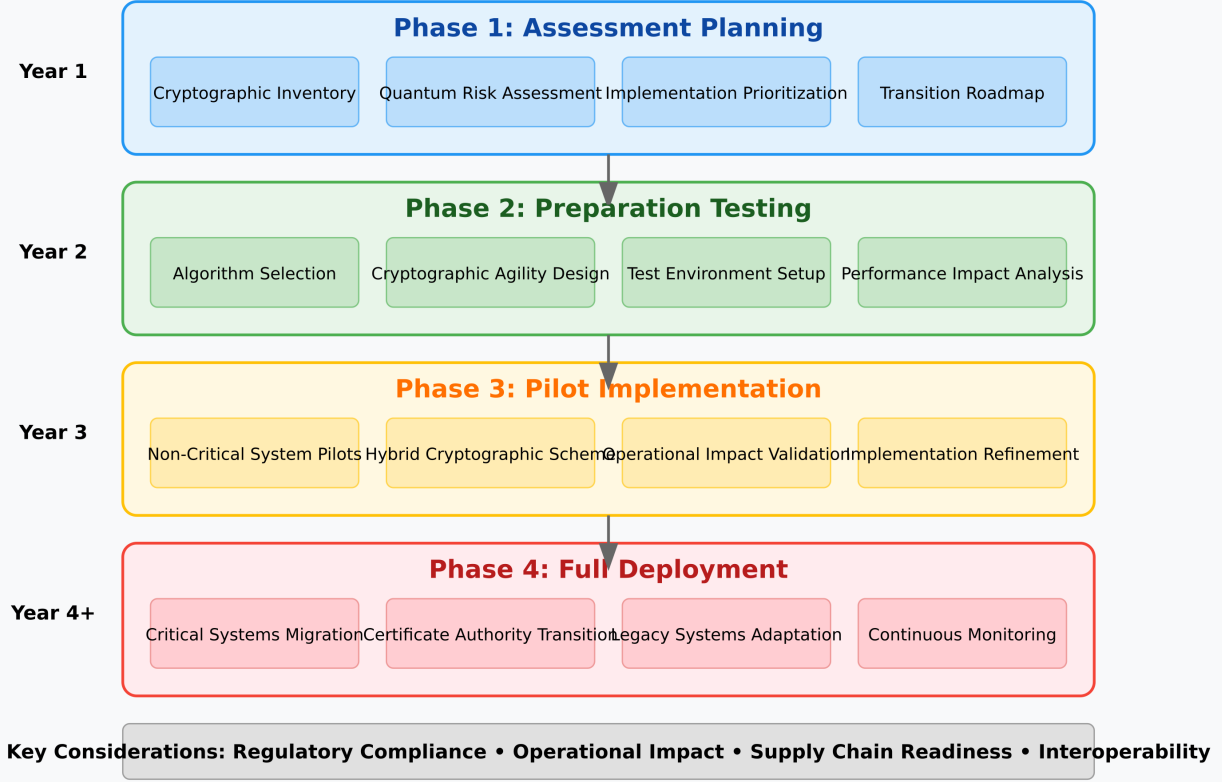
Year 1

Phase 1: Assessment Planning

Cryptographic Inventory

Quantum Risk Assessment

Implementation Prioritization

Transition Roadmap

Year 2

Phase 2: Preparation Testing

Algorithm Selection

Cryptographic Agility Design

Test Environment Setup

Performance Impact Analysis

Year 3

Phase 3: Pilot Implementation

Non-Critical System Pilots

Hybrid Cryptographic Scheme

Operational Impact Validation

Implementation Refinement

Year 4+

Phase 4: Full Deployment

Critical Systems Migration

Certificate Authority Transition

Legacy Systems Adaptation

Continuous Monitoring

Key Considerations: Regulatory Compliance • Operational Impact • Supply Chain Readiness • Interoperability